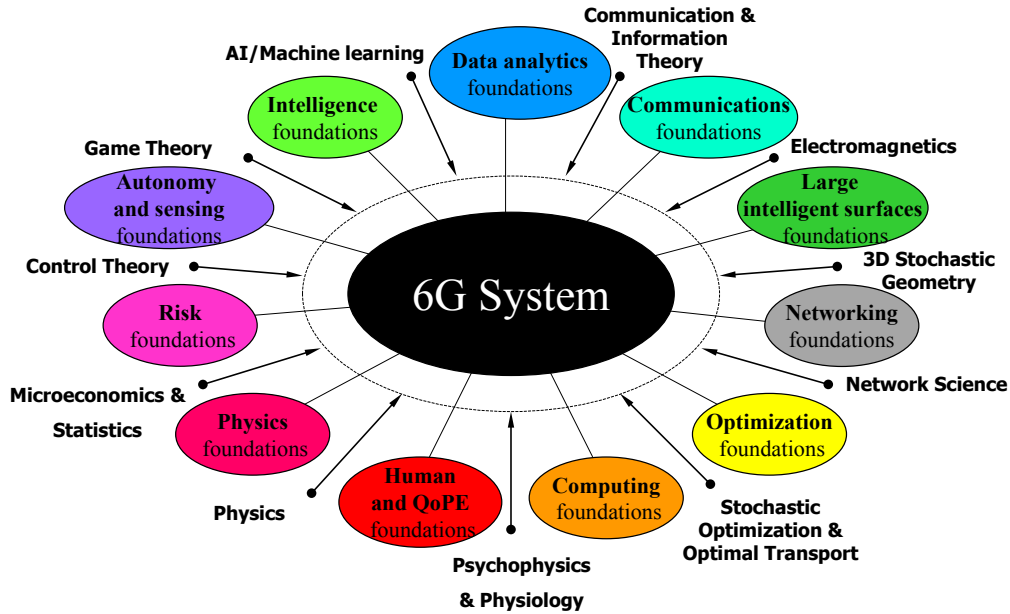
6G System

Data analytics foundations

Communication & Information Theory

Communications foundations

AI/Machine learning

Intelligence foundations

Game Theory

Electromagnetics

Large intelligent surfaces foundations

Autonomy and sensing foundations

Control Theory

3D Stochastic Geometry

Risk foundations

Networking foundations

Network Science

Microeconomics & Statistics

Physics foundations

Optimization foundations

Physics

Human and QoPE foundations

Computing foundations

Stochastic Optimization & Optimal Transport

Psychophysics & Physiology